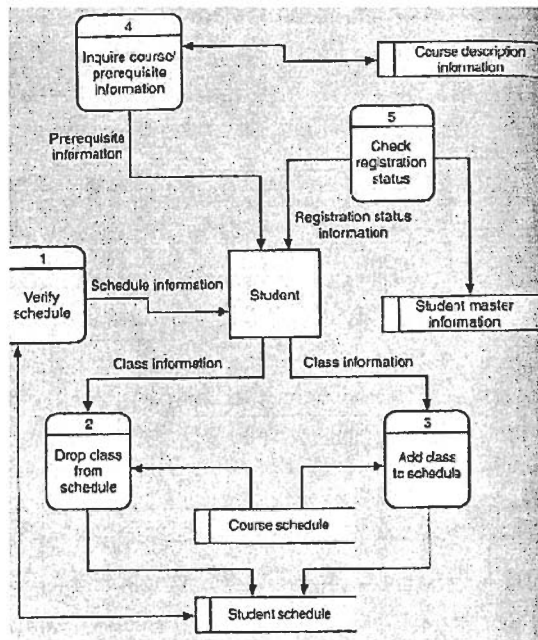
4
Inquire course/ prerequisite information

Course description information

Prerequisite information

5
Check registration status

Registration status information

1
Verify schedule

Schedule information

Student

Student master information

Class information

Class information

2
Drop class from schedule

3
Add class to schedule

Course schedule

Student schedule